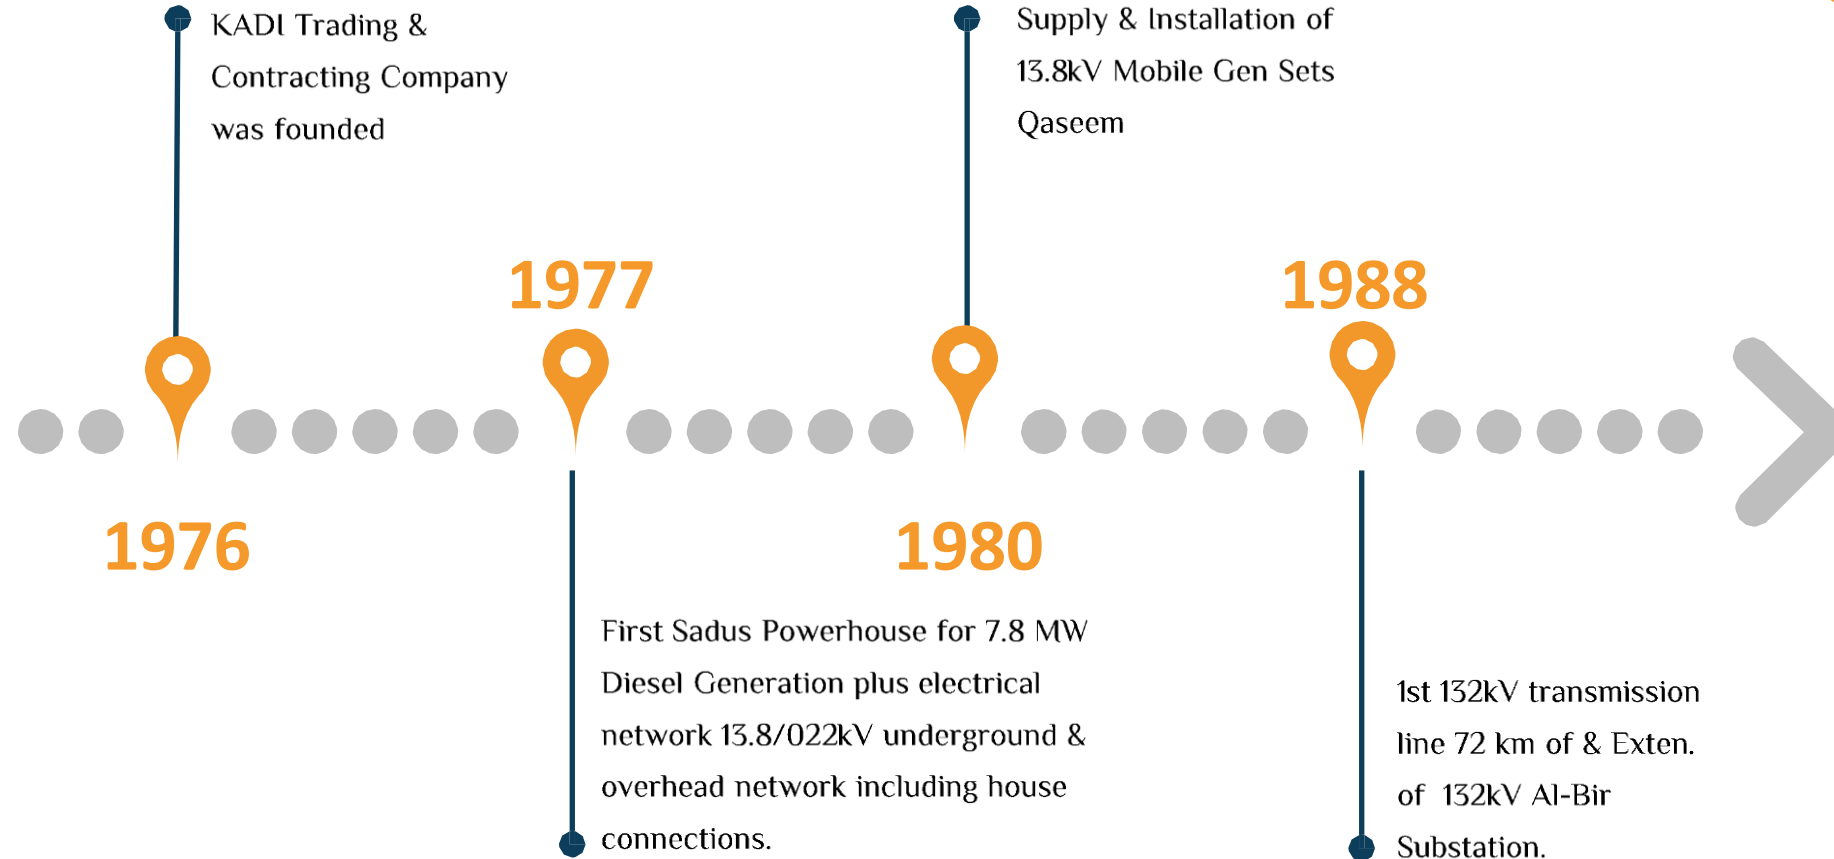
KADI Trading & Contracting Company was founded

Supply & Installation of 13.8kV Mobile Gen Sets Qaseem

1977

1988

1976

1980

First Sadus Powerhouse for 7.8 MW Diesel Generation plus electrical network 13.8/022kV underground & overhead network including house connections.

1st 132kV transmission line 72 km of & Exten. of 132kV Al-Bir Substation.